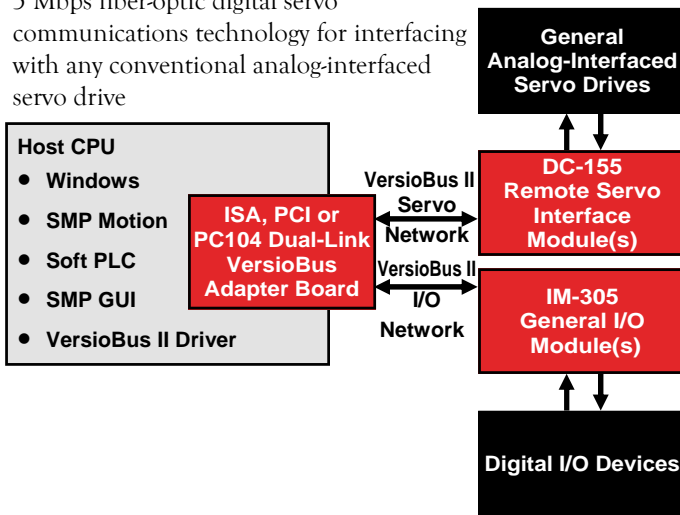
5 Mbps fiber-optic digital servo communications technology for interfacing with any conventional analog-interfaced servo drive

General Analog-Interfaced Servo Drives

Host CPU
- Windows
- SMP Motion
- Soft PLC
- SMP GUI
- VersioBus II Driver

ISA, PCI or PC104 Dual-Link VersioBus Adapter Board

VersioBus II Servo Network

VersioBus II I/O Network

DC-155 Remote Servo Interface Module(s)

IM-305 General I/O Module(s)

Digital I/O Devices